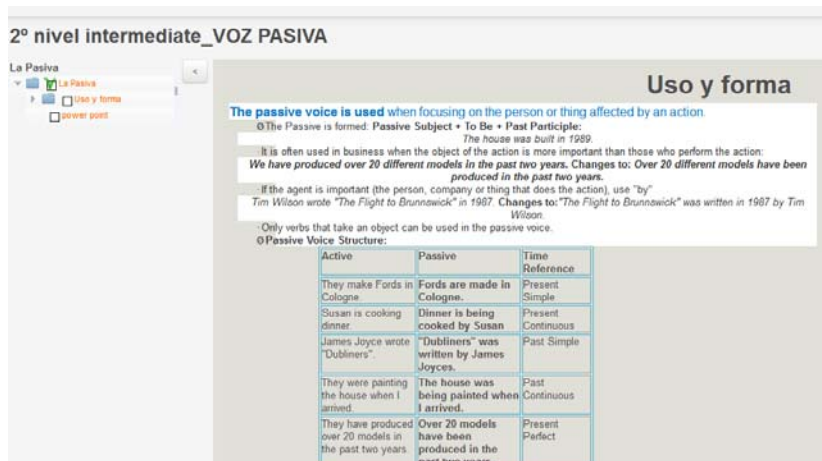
2º nivel intermediate_VOZ PASIVA

La Pasiva
La Pasiva
Uso y forma
power point

Uso y forma

The passive voice is used when focusing on the person or thing affected by an action.

The Passive is formed: Passive Subject + To Be + Past Participle:
The house was built in 1989.

It is often used in business when the object of the action is more important than those who perform the action:
We have produced over 20 different models in the past two years. Changes to: Over 20 different models have been produced in the past two years.

If the agent is important (the person, company or thing that does the action), use "by"
Tim Wilson wrote "The Flight to Brunnswick" in 1987. Changes to: "The Flight to Brunnswick" was written in 1987 by Tim Wilson.

Only verbs that take an object can be used in the passive voice.

Passive Voice Structure:

| Active | Passive | Time Reference |
|---|---|---|
| They make Fords in Cologne. | Fords are made in Cologne. | Present Simple |
| Susan is cooking dinner. | Dinner is being cooked by Susan | Present Continuous |
| James Joyce wrote "Dubliners". | "Dubliners" was written by James Joyces. | Past Simple |
| They were painting the house when I arrived. | The house was being painted when I arrived. | Past Continuous |
| They have produced over 20 models in the past two years. | Over 20 models have been produced in the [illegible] | Present Perfect |